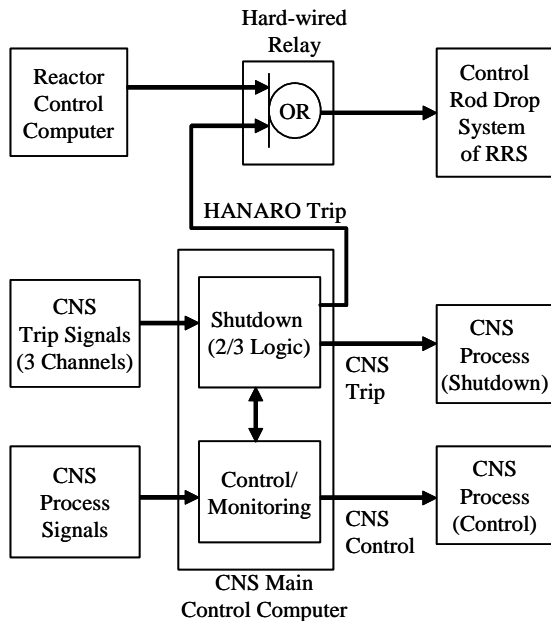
Hard-wired Relay

Reactor Control Computer

OR

Control Rod Drop System of RRS

HANARO Trip

CNS Trip Signals (3 Channels)

Shutdown (2/3 Logic)

CNS Trip

CNS Process (Shutdown)

CNS Process Signals

Control/ Monitoring

CNS Control

CNS Process (Control)

CNS Main Control Computer